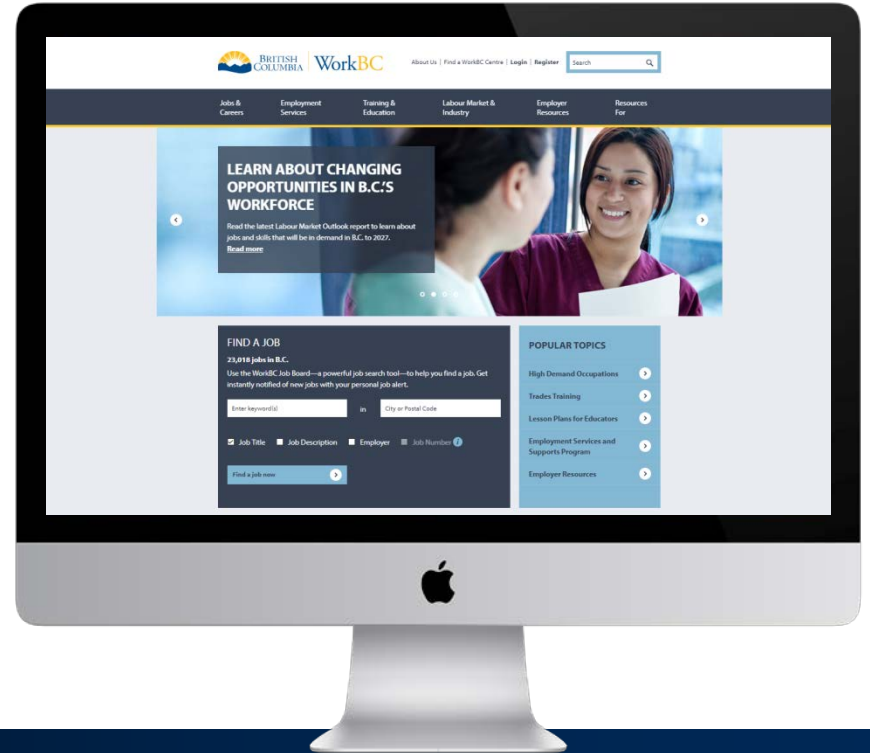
BRITISH COLUMBIA | WorkBC

About Us | Find a WorkBC Centre | Login | Register

Search

Jobs & Careers

Employment Services

Training & Education

Labour Market & Industry

Employer Resources

Resources For

LEARN ABOUT CHANGING OPPORTUNITIES IN B.C.'S WORKFORCE

Read the latest Labour Market Outlook report to learn about jobs and skills that will be in demand in B.C. to 2027.

Read more

FIND A JOB

23,018 jobs in B.C.

Use the WorkBC Job Board—a powerful job search tool—to help you find a job. Get instantly notified of new jobs with your personal job alert.

Enter keyword(s)

in

City or Postal Code

Job Title

Job Description

Employer

Job Number

Find a job now

POPULAR TOPICS

High Demand Occupations

Trades Training

Lesson Plans for Educators

Employment Services and Supports Program

Employer Resources